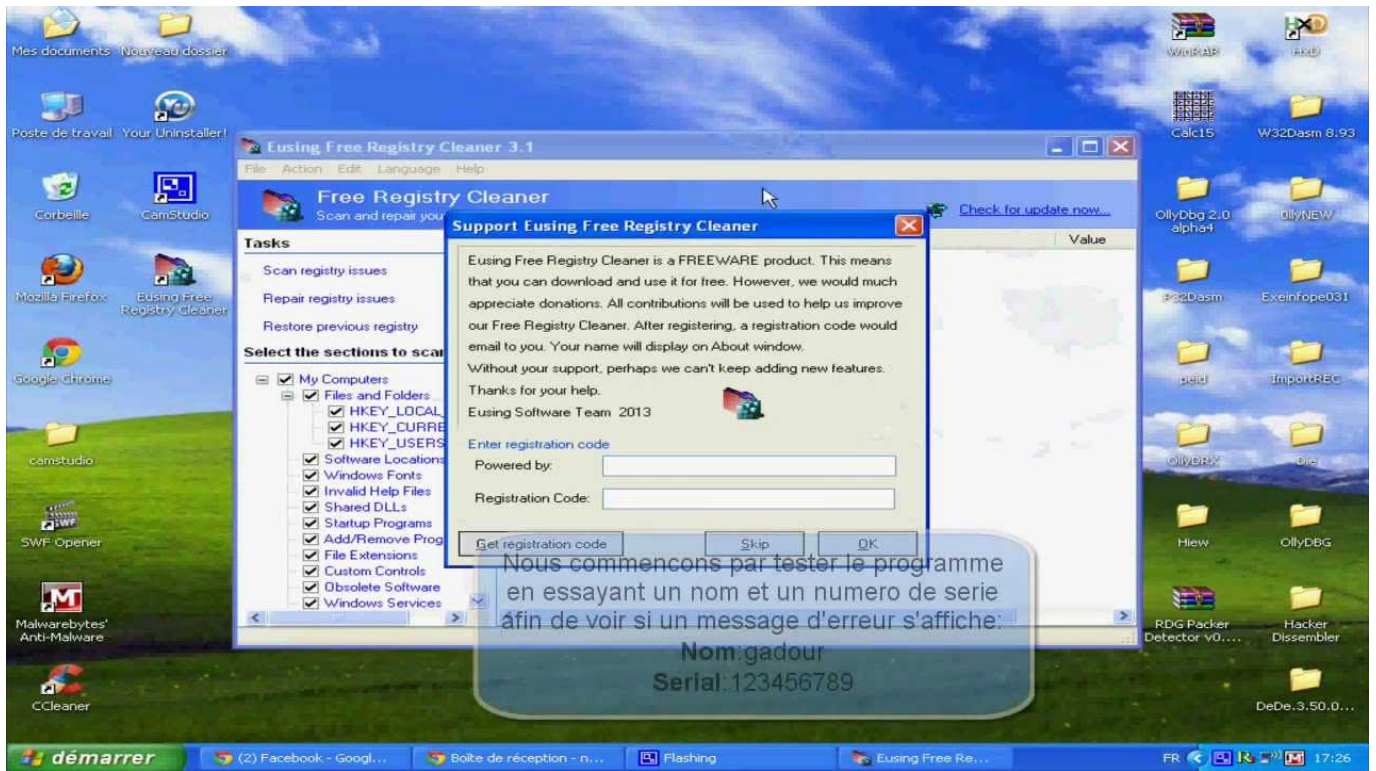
Mes documents
Nouveau dossier
Poste de travail
Your Uninstaller!
Corbeille
CamStudio
Mozilla Firefox
Eusing Free Registry Cleaner
Google Chrome
camstudio
SWF Opener
Malwarebytes' Anti-Malware
CCleaner

WinRAR
HxD
Calc15
W32Dasm 8.93
OllyDbg 2.0 alpha4
OllyNEW
P32Dasm
Exeinfope031
peid
ImportREC
OllyDRX
Die
Hiew
OllyDBG
RDG Packer Detector v0....
Hacker Dissembler
DeDe.3.50.0...

Eusing Free Registry Cleaner 3.1
File Action Edit Language Help
Free Registry Cleaner
Scan and repair you
Check for update now...
Tasks
Value
Scan registry issues
Repair registry issues
Restore previous registry
Select the sections to scan
My Computers
Files and Folders
HKEY_LOCAL
HKEY_CURRE
HKEY_USERS
Software Locations
Windows Fonts
Invalid Help Files
Shared DLLs
Startup Programs
Add/Remove Prog
File Extensions
Custom Controls
Obsolete Software
Windows Services

Support Eusing Free Registry Cleaner
Eusing Free Registry Cleaner is a FREEWARE product. This means that you can download and use it for free. However, we would much appreciate donations. All contributions will be used to help us improve our Free Registry Cleaner. After registering, a registration code would email to you. Your name will display on About window.
Without your support, perhaps we can't keep adding new features.
Thanks for your help.
Eusing Software Team 2013
Enter registration code
Powered by:
Registration Code:
Get registration code
Skip
OK

Nous commencons par tester le programme en essayant un nom et un numero de serie afin de voir si un message d'erreur s'affiche:
Nom:gadour
Serial:123456789

démarrer
(2) Facebook - Googl...
Boîte de réception - n...
Flashing
Eusing Free Re...
FR
17:26